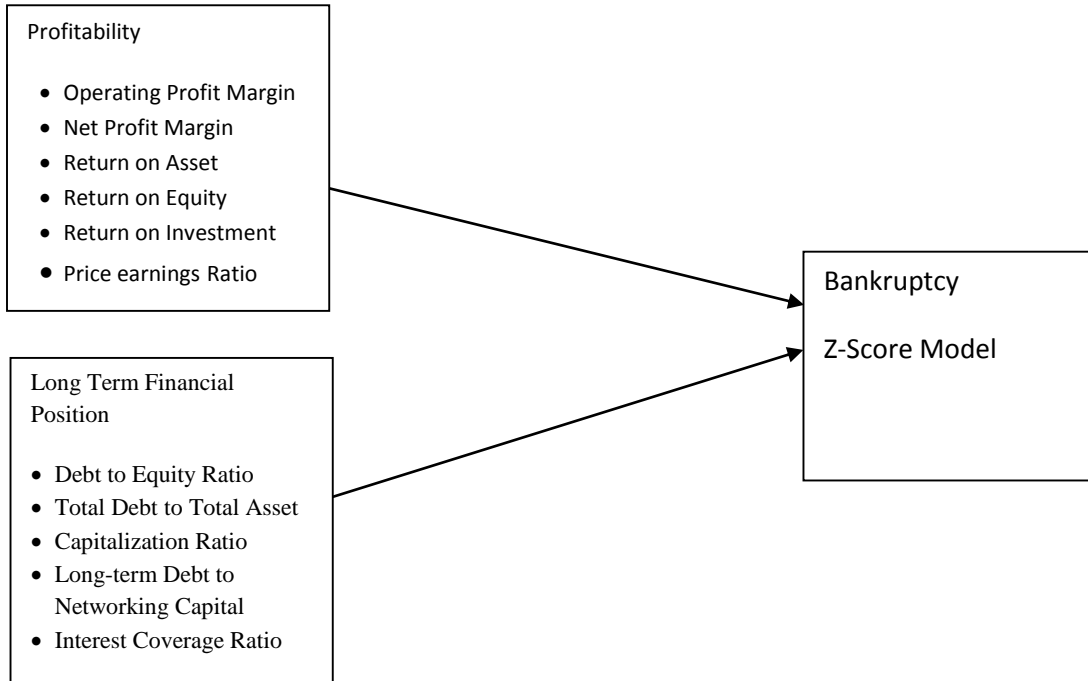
Profitability

- Operating Profit Margin
- Net Profit Margin
- Return on Asset
- Return on Equity
- Return on Investment
- Price earnings Ratio

Bankruptcy

Z-Score Model

Long Term Financial Position

- Debt to Equity Ratio
- Total Debt to Total Asset
- Capitalization Ratio
- Long-term Debt to Networking Capital
- Interest Coverage Ratio